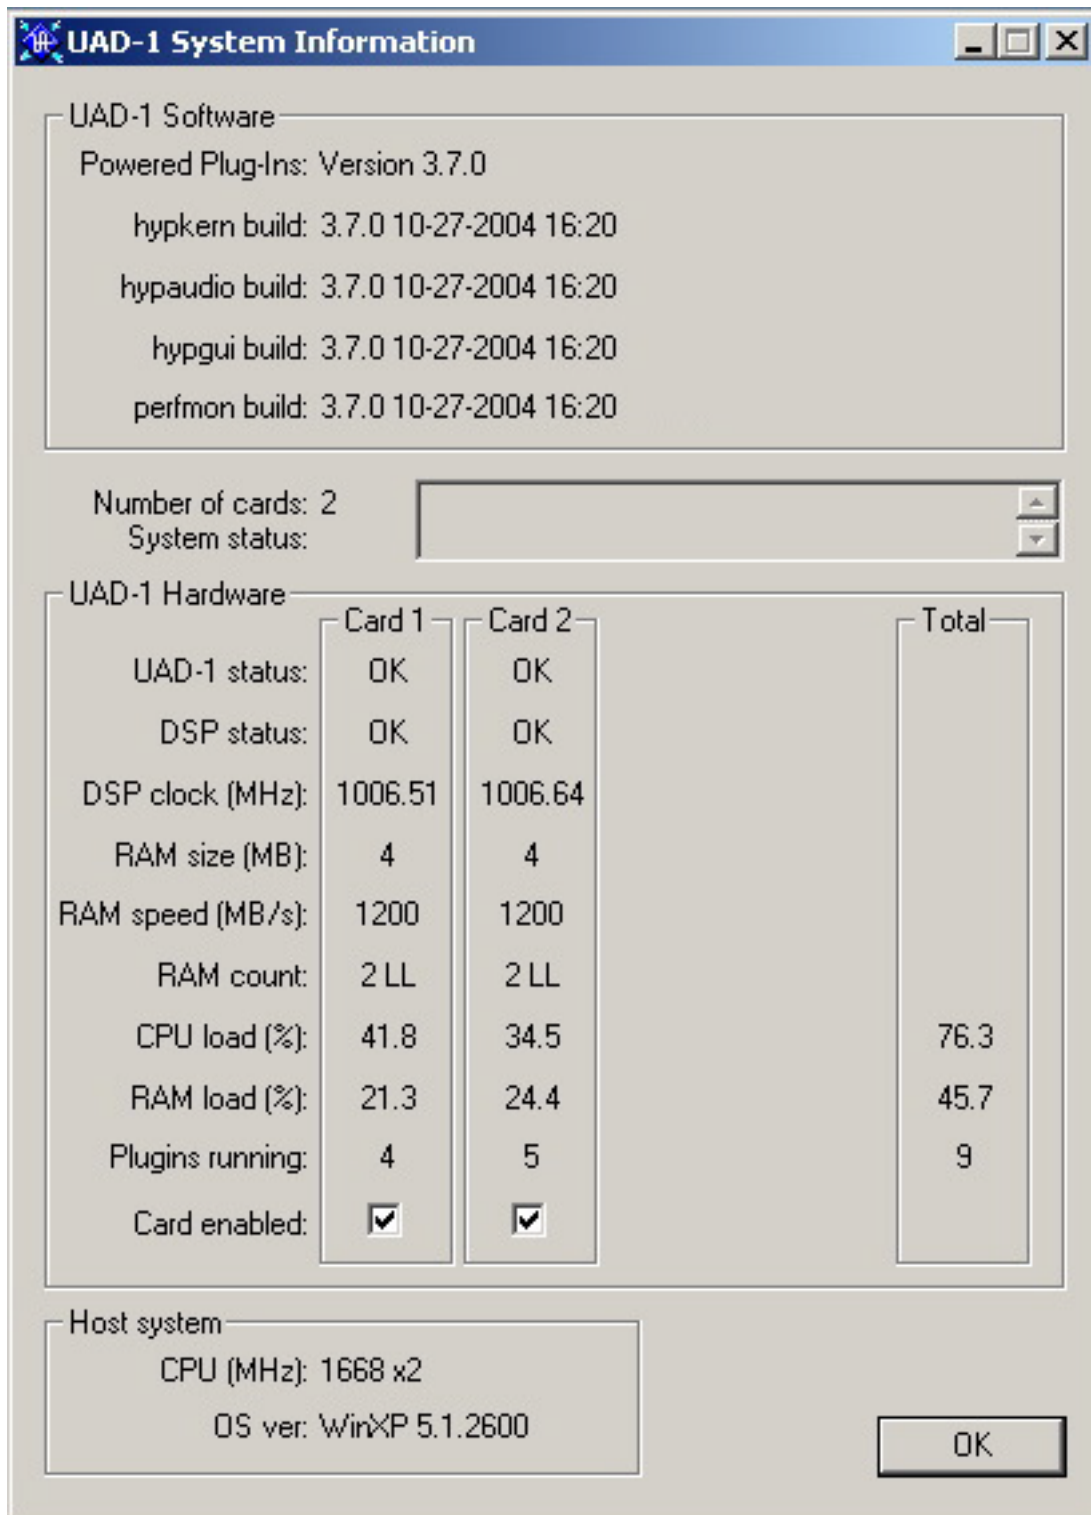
UAD-1 System Information

UAD-1 Software

Powered Plug-Ins: Version 3.7.0

hypkern build: 3.7.0 10-27-2004 16:20

hypaudio build: 3.7.0 10-27-2004 16:20

hypgui build: 3.7.0 10-27-2004 16:20

perfmon build: 3.7.0 10-27-2004 16:20

Number of cards: 2
System status:

UAD-1 Hardware

| | Card 1 | Card 2 | Total |
|---|---|---|---|
| UAD-1 status: | OK | OK | |
| DSP status: | OK | OK | |
| DSP clock (MHz): | 1006.51 | 1006.64 | |
| RAM size (MB): | 4 | 4 | |
| RAM speed (MB/s): | 1200 | 1200 | |
| RAM count: | 2 LL | 2 LL | |
| CPU load (%): | 41.8 | 34.5 | 76.3 |
| RAM load (%): | 21.3 | 24.4 | 45.7 |
| Plugins running: | 4 | 5 | 9 |
| Card enabled: | ☑ | ☑ | |

Host system

CPU (MHz): 1668 x2

OS ver: WinXP 5.1.2600

OK